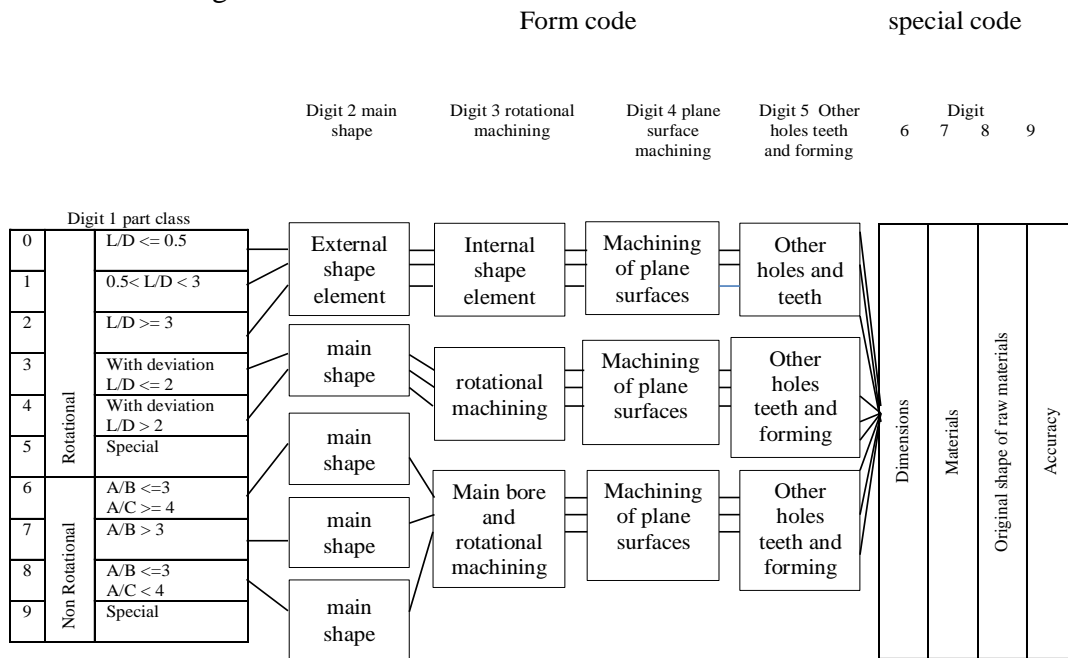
Form code

special code

Digit 2 main shape

Digit 3 rotational machining

Digit 4 plane surface machining

Digit 5 Other holes teeth and forming

Digit
6 7 8 9

Digit 1 part class

| | | |
|---|---|---|
| 0 | Rotational | L/D <= 0.5 |
| 1 | | 0.5< L/D < 3 |
| 2 | | L/D >= 3 |
| 3 | | With deviation L/D <= 2 |
| 4 | | With deviation L/D > 2 |
| 5 | | Special |
| 6 | Non Rotational | A/B <=3 A/C > = 4 |
| 7 | | A/B > 3 |
| 8 | | A/B <=3 A/C < 4 |
| 9 | | Special |

External shape element

Internal shape element

Machining of plane surfaces

Other holes and teeth

main shape

rotational machining

Machining of plane surfaces

Other holes teeth and forming

main shape

main shape

Main bore and rotational machining

Machining of plane surfaces

Other holes teeth and forming

main shape

Dimensions

Materials

Original shape of raw materials

Accuracy